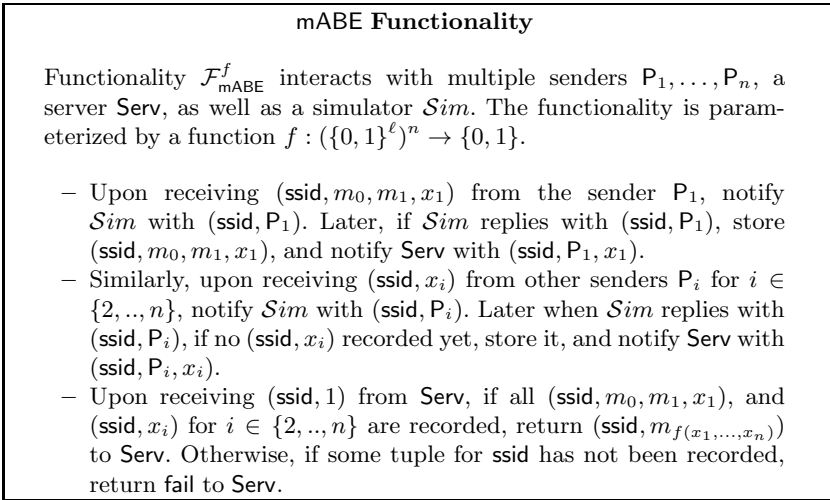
mABE **Functionality**

Functionality $\mathcal{F}^{f}_{\mathsf{mABE}}$ interacts with multiple senders $\mathsf{P}_1, \ldots, \mathsf{P}_n$, a server $\mathsf{Serv}$, as well as a simulator $\mathcal{S}im$. The functionality is parameterized by a function $f : (\{0,1\}^{\ell})^n \rightarrow \{0,1\}$.

– Upon receiving $(\mathsf{ssid}, m_0, m_1, x_1)$ from the sender $\mathsf{P}_1$, notify $\mathcal{S}im$ with $(\mathsf{ssid}, \mathsf{P}_1)$. Later, if $\mathcal{S}im$ replies with $(\mathsf{ssid}, \mathsf{P}_1)$, store $(\mathsf{ssid}, m_0, m_1, x_1)$, and notify $\mathsf{Serv}$ with $(\mathsf{ssid}, \mathsf{P}_1, x_1)$.
– Similarly, upon receiving $(\mathsf{ssid}, x_i)$ from other senders $\mathsf{P}_i$ for $i \in \{2, .., n\}$, notify $\mathcal{S}im$ with $(\mathsf{ssid}, \mathsf{P}_i)$. Later when $\mathcal{S}im$ replies with $(\mathsf{ssid}, \mathsf{P}_i)$, if no $(\mathsf{ssid}, x_i)$ recorded yet, store it, and notify $\mathsf{Serv}$ with $(\mathsf{ssid}, \mathsf{P}_i, x_i)$.
– Upon receiving $(\mathsf{ssid}, 1)$ from $\mathsf{Serv}$, if all $(\mathsf{ssid}, m_0, m_1, x_1)$, and $(\mathsf{ssid}, x_i)$ for $i \in \{2, .., n\}$ are recorded, return $(\mathsf{ssid}, m_{f(x_1,\ldots,x_n)})$ to $\mathsf{Serv}$. Otherwise, if some tuple for $\mathsf{ssid}$ has not been recorded, return $\mathsf{fail}$ to $\mathsf{Serv}$.